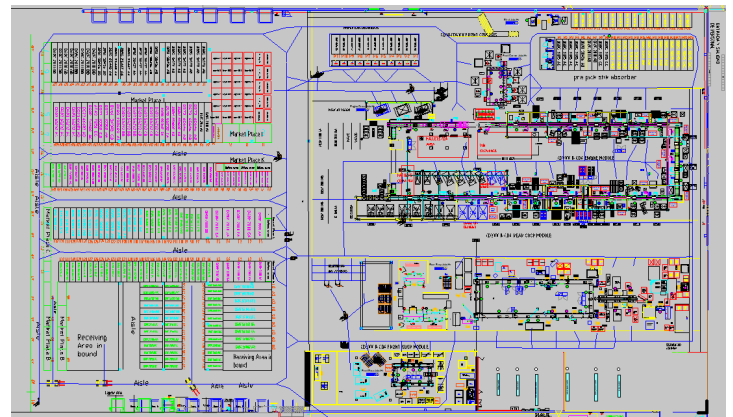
Market Place 1

Market Place 2

Market Place 3

Aisle

Aisle

Aisle

Aisle

Aisle

Aisle

Aisle

Aisle

Market Place B

Receiving Area in bound

Receiving Area in bound

pre pick strk absorber

Aisle

Aisle